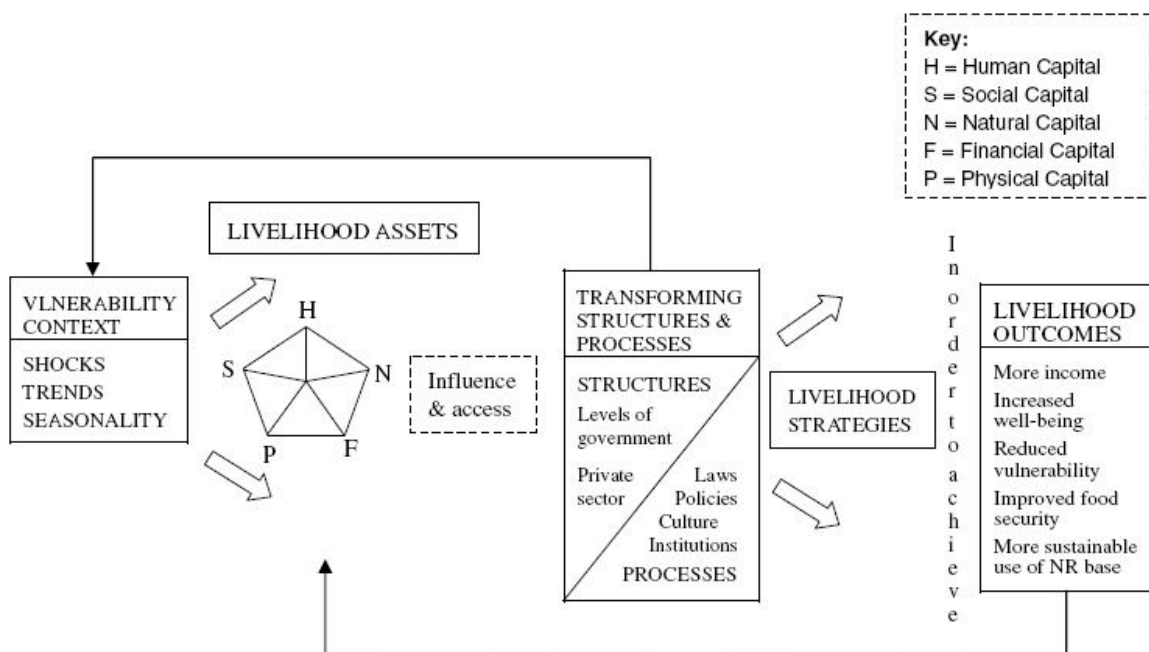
Key:
H = Human Capital
S = Social Capital
N = Natural Capital
F = Financial Capital
P = Physical Capital

LIVELIHOOD ASSETS

VLNERABILITY CONTEXT

SHOCKS
TRENDS
SEASONALITY

H
S
N
P
F

Influence & access

TRANSFORMING STRUCTURES & PROCESSES

STRUCTURES
Levels of government

Private sector

Laws
Policies
Culture
Institutions

PROCESSES

LIVELIHOOD STRATEGIES

In order to achieve

LIVELIHOOD OUTCOMES

More income
Increased well-being
Reduced vulnerability
Improved food security
More sustainable use of NR base